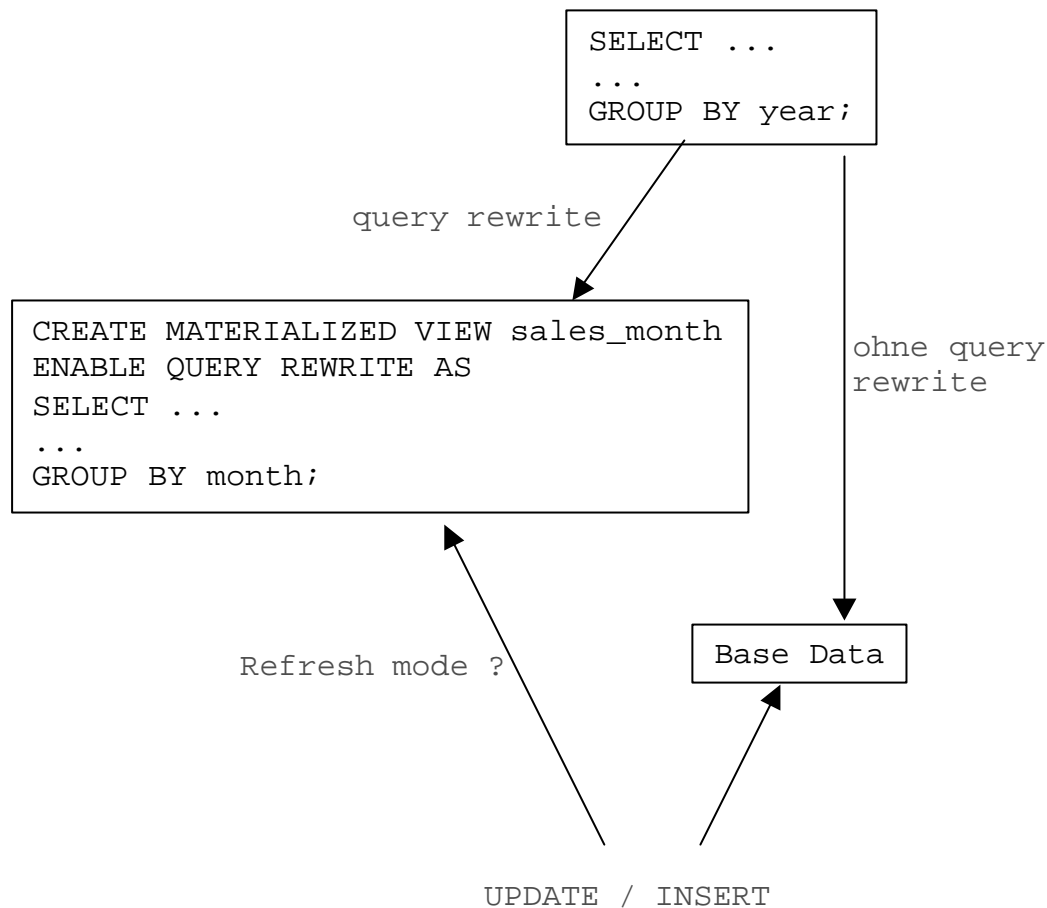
SELECT ...
...
GROUP BY year;

query rewrite

CREATE MATERIALIZED VIEW sales_month
ENABLE QUERY REWRITE AS
SELECT ...
...
GROUP BY month;

ohne query rewrite

Refresh mode ?

Base Data

UPDATE / INSERT